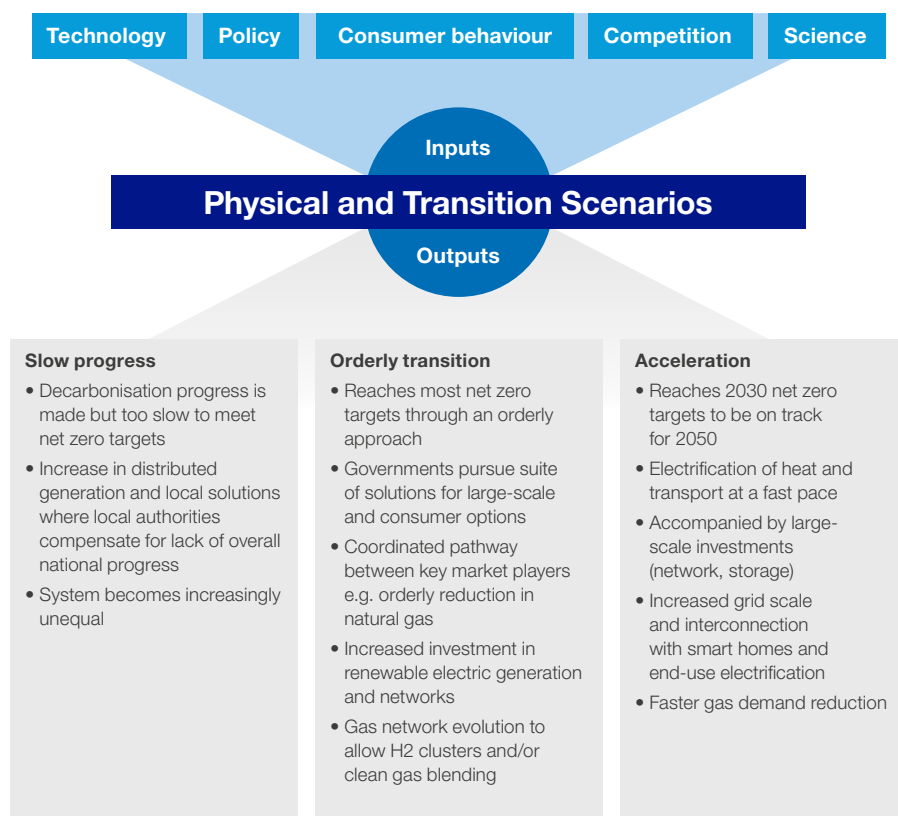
Technology
Policy
Consumer behaviour
Competition
Science

Inputs

Physical and Transition Scenarios

Outputs

Slow progress
• Decarbonisation progress is made but too slow to meet net zero targets
• Increase in distributed generation and local solutions where local authorities compensate for lack of overall national progress
• System becomes increasingly unequal

Orderly transition
• Reaches most net zero targets through an orderly approach
• Governments pursue suite of solutions for large-scale and consumer options
• Coordinated pathway between key market players e.g. orderly reduction in natural gas
• Increased investment in renewable electric generation and networks
• Gas network evolution to allow H2 clusters and/or clean gas blending

Acceleration
• Reaches 2030 net zero targets to be on track for 2050
• Electrification of heat and transport at a fast pace
• Accompanied by large-scale investments (network, storage)
• Increased grid scale and interconnection with smart homes and end-use electrification
• Faster gas demand reduction